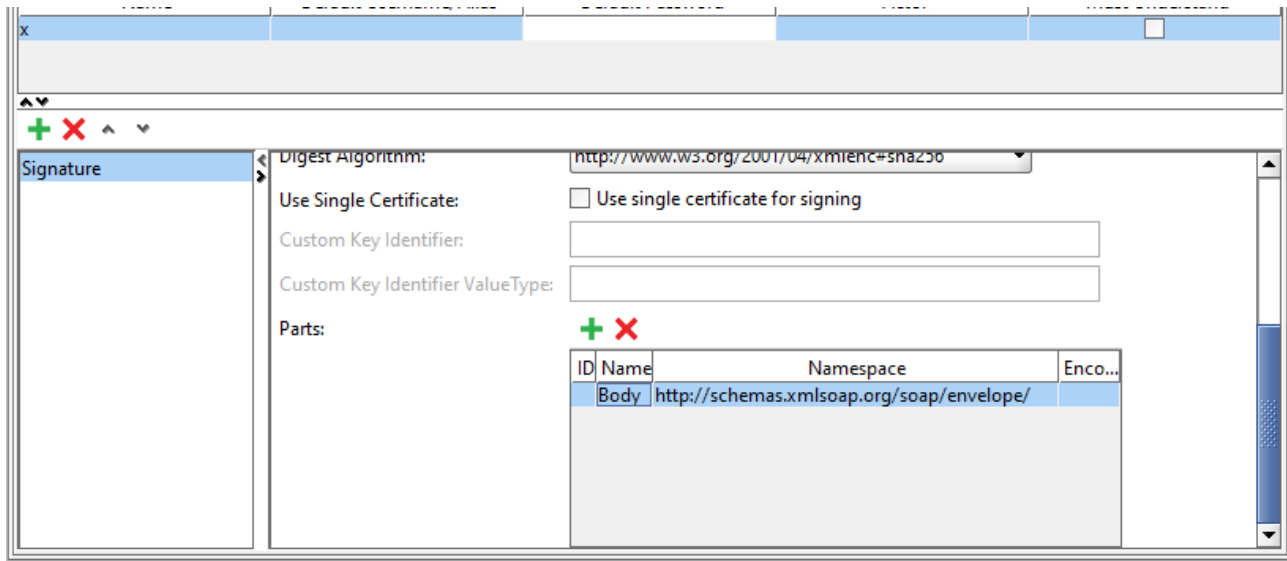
x

Signature

Digest Algorithm: http://www.w3.org/2001/04/xmlenc#sha256

Use Single Certificate: Use single certificate for signing

Custom Key Identifier:

Custom Key Identifier ValueType:

Parts:

| ID | Name | Namespace | Enco... |
|---|---|---|---|
| | Body | http://schemas.xmlsoap.org/soap/envelope/ | |